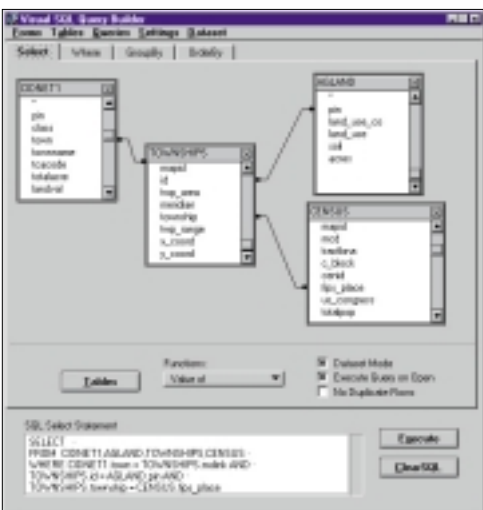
Visual SQL Query Builder
Forms Tables Queries Settings Dataset
Select | Where | GroupBy | OrderBy

CIDNET1
*
pin
class
town
townname
towcode
totalarea
landval

TOWNSHIPS
mapid
id
twp_area
meridian
township
twp_range
x_coord
y_coord

AGLAND
*
pin
land_use_cs
land_use
soil
acres

CENSUS
mapid
mcd
landarea
c_block
cenid
fips_place
us_congress
totalpop

Tables
Functions:
Value of
Dataset Mode
Execute Query on Open
No Duplicate Rows

SQL Select Statement
SELECT *
FROM CIDNET1,AGLAND,TOWNSHIPS,CENSUS
WHERE CIDNET1.town = TOWNSHIPS.mdnk AND
TOWNSHIPS.id = AGLAND.pin AND
TOWNSHIPS.township = CENSUS.fips_place

Execute
Clear SQL